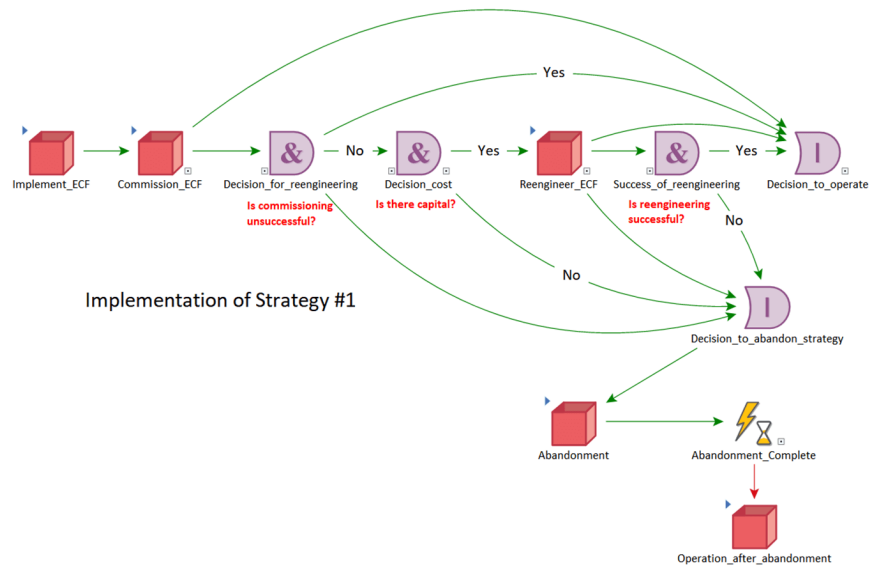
Yes

Implement_ECF

Commission_ECF

&

Decision_for_reengineering

Is commissioning unsuccessful?

No

&

Decision_cost

Is there capital?

Yes

Reengineer_ECF

&

Success_of_reengineering

Is reengineering successful?

Yes

I

Decision_to_operate

No

No

Implementation of Strategy #1

I

Decision_to_abandon_strategy

Abandonment

Abandonment_Complete

Operation_after_abandonment